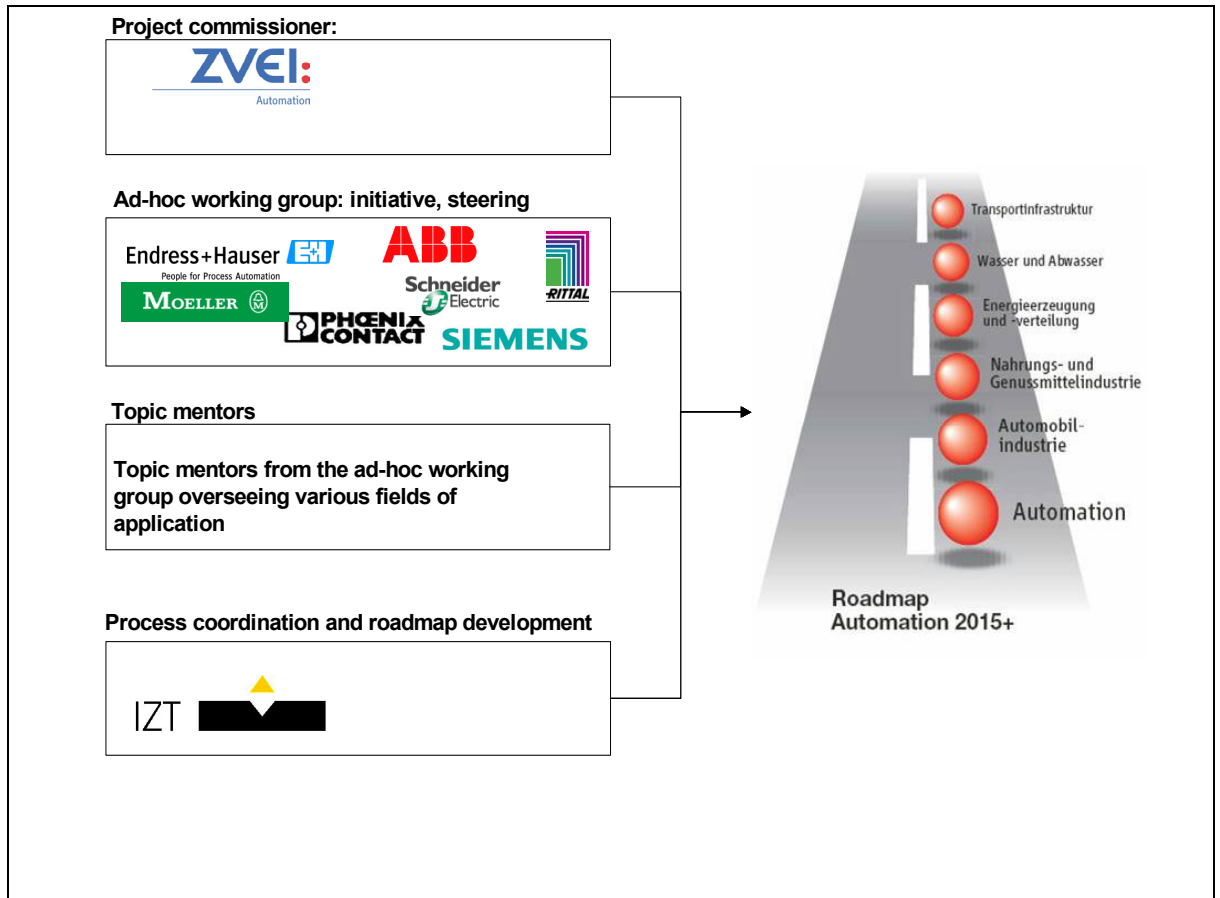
Project commissioner:

ZVEI:
Automation

Ad-hoc working group: initiative, steering

Endress+Hauser E+H
People for Process Automation

ABB

RITTAL

Schneider Electric

MOELLER

PHOENIX CONTACT

SIEMENS

Topic mentors

Topic mentors from the ad-hoc working group overseeing various fields of application

Process coordination and roadmap development

IZT

Transportinfrastruktur

Wasser und Abwasser

Energieerzeugung und -verteilung

Nahrungs- und Genussmittelindustrie

Automobilindustrie

Automation

Roadmap Automation 2015+